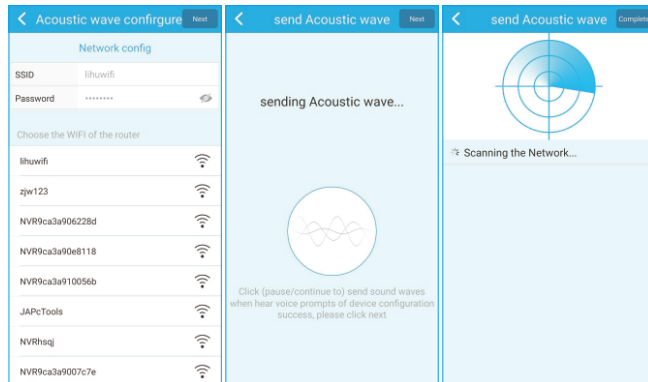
Acoustic wave configrure Next

Network config

SSID lihuwifi

Password ••••••••

Choose the WIFI of the router

lihuwifi

zjw123

NVR9ca3a906228d

NVR9ca3a90e8118

NVR9ca3a910056b

JAPcTools

NVRhsqj

NVR9ca3a9007c7e

send Acoustic wave Next

sending Acoustic wave...

Click (pause/continue to) send sound waves when hear voice prompts of device configuration success, please click next

send Acoustic wave Complete

Scanning the Network...